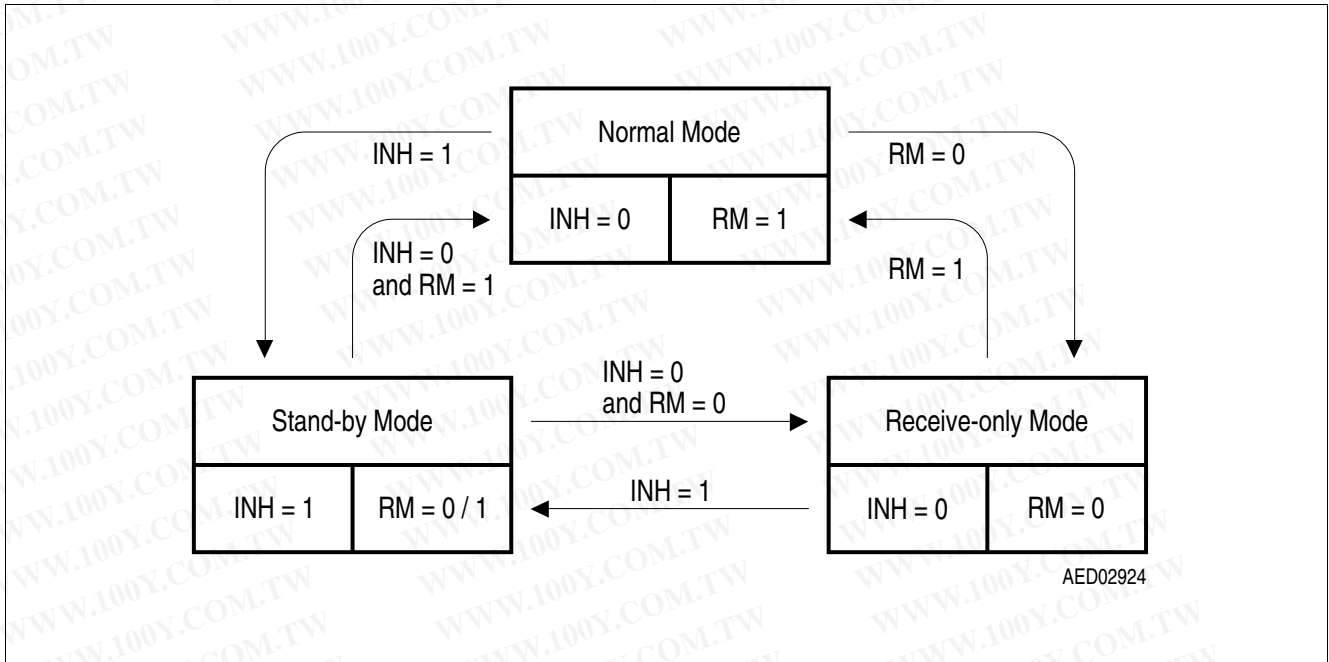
Normal Mode

INH = 0

RM = 1

INH = 1

RM = 0

INH = 0
and RM = 1

RM = 1

Stand-by Mode

INH = 1

RM = 0 / 1

INH = 0
and RM = 0

INH = 1

Receive-only Mode

INH = 0

RM = 0

AED02924

WWW.100Y.COM.TW